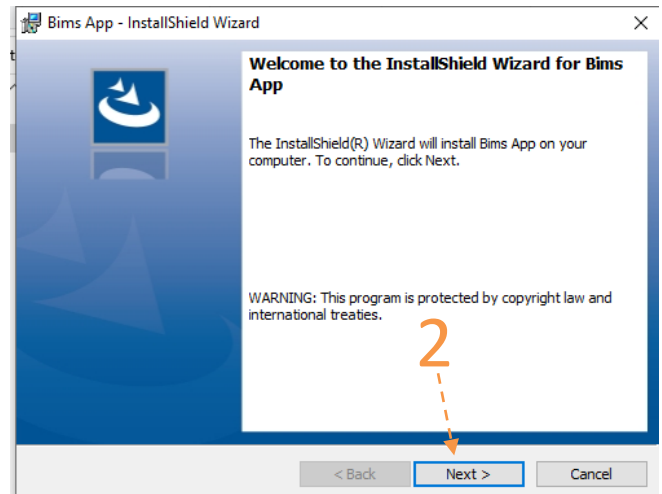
Bims App - InstallShield Wizard

Welcome to the InstallShield Wizard for Bims App

The InstallShield(R) Wizard will install Bims App on your computer. To continue, click Next.

WARNING: This program is protected by copyright law and international treaties.

2

< Back

Next >

Cancel